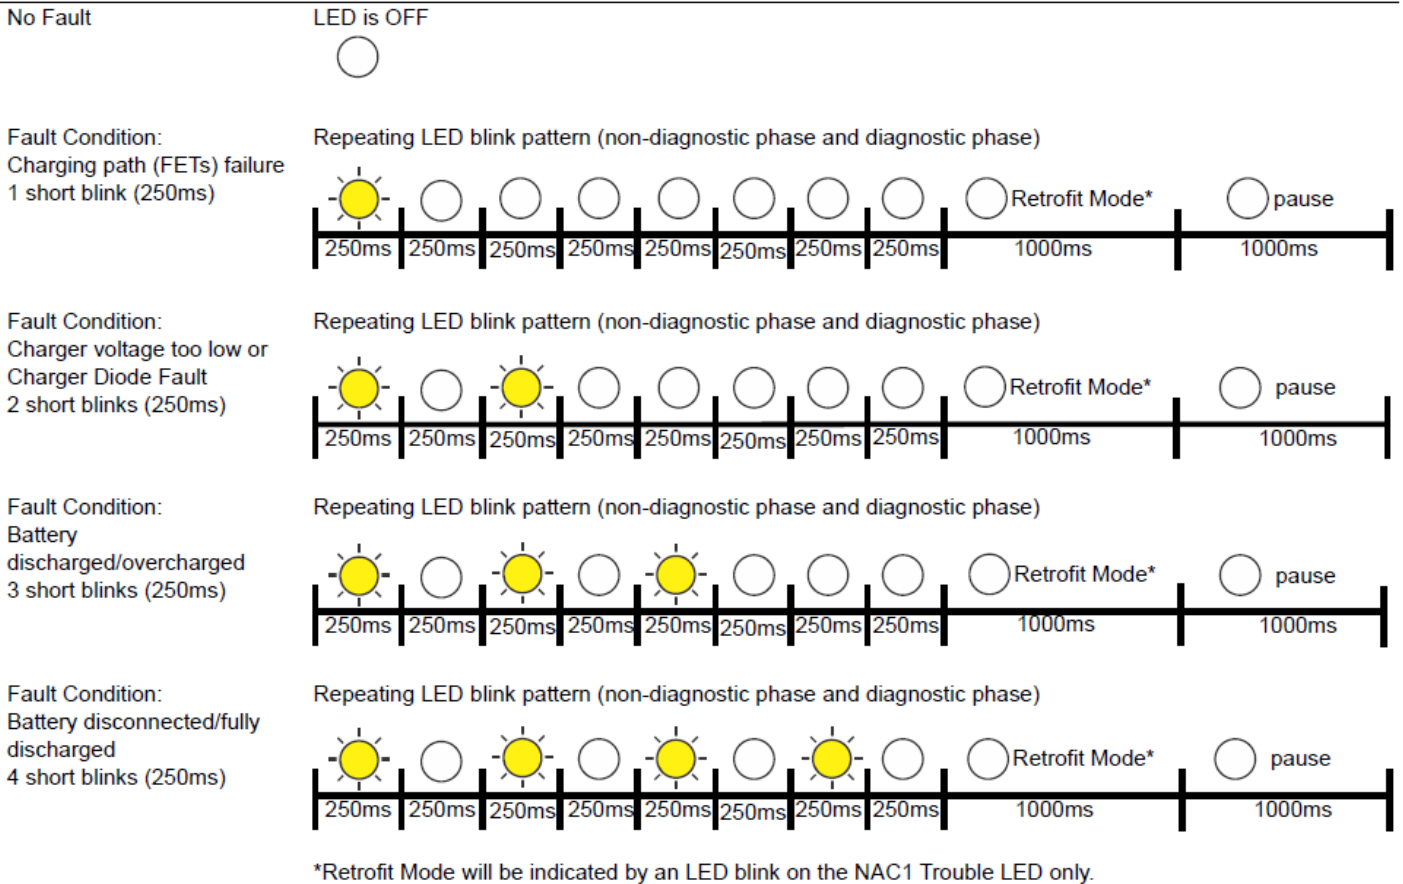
No Fault

LED is OFF

Fault Condition:
Charging path (FETs) failure
1 short blink (250ms)

Repeating LED blink pattern (non-diagnostic phase and diagnostic phase)

Retrofit Mode* pause

250ms 250ms 250ms 250ms 250ms 250ms 250ms 250ms 1000ms 1000ms

Fault Condition:
Charger voltage too low or
Charger Diode Fault
2 short blinks (250ms)

Repeating LED blink pattern (non-diagnostic phase and diagnostic phase)

Retrofit Mode* pause

250ms 250ms 250ms 250ms 250ms 250ms 250ms 250ms 1000ms 1000ms

Fault Condition:
Battery
discharged/overcharged
3 short blinks (250ms)

Repeating LED blink pattern (non-diagnostic phase and diagnostic phase)

Retrofit Mode* pause

250ms 250ms 250ms 250ms 250ms 250ms 250ms 250ms 1000ms 1000ms

Fault Condition:
Battery disconnected/fully
discharged
4 short blinks (250ms)

Repeating LED blink pattern (non-diagnostic phase and diagnostic phase)

Retrofit Mode* pause

250ms 250ms 250ms 250ms 250ms 250ms 250ms 250ms 1000ms 1000ms

*Retrofit Mode will be indicated by an LED blink on the NAC1 Trouble LED only.